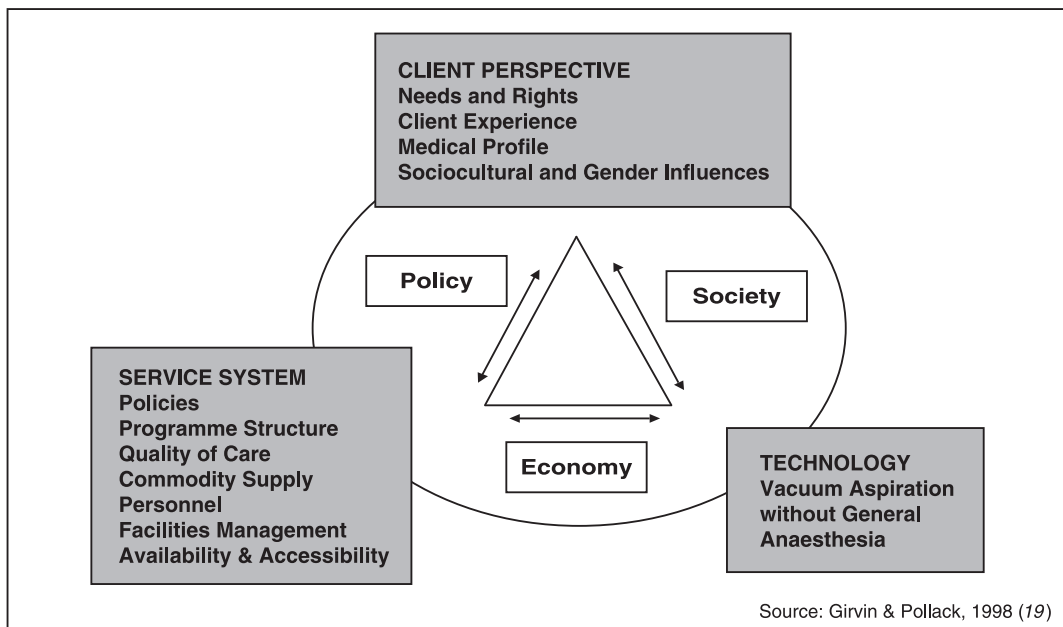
CLIENT PERSPECTIVE
Needs and Rights
Client Experience
Medical Profile
Sociocultural and Gender Influences

Policy

Society

SERVICE SYSTEM
Policies
Programme Structure
Quality of Care
Commodity Supply
Personnel
Facilities Management
Availability & Accessibility

Economy

TECHNOLOGY
Vacuum Aspiration without General Anaesthesia

Source: Girvin & Pollack, 1998 (19)